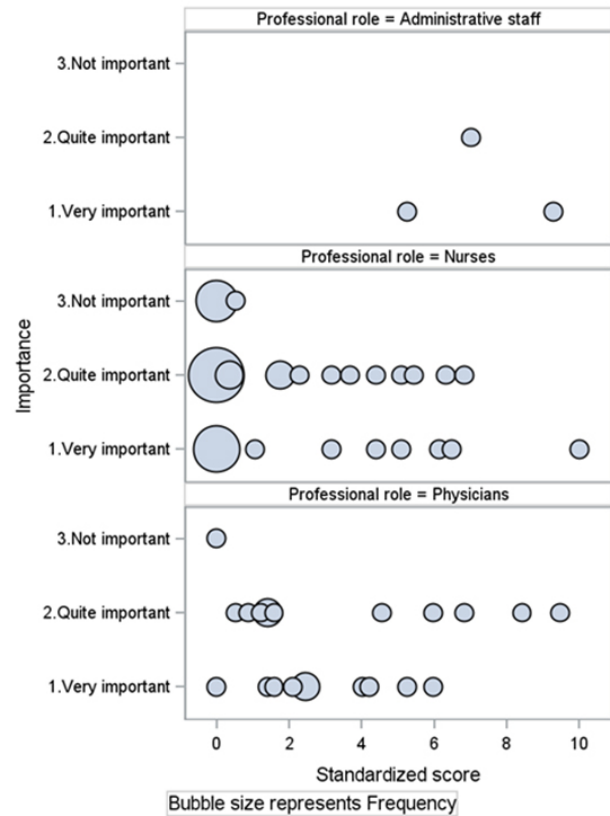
Professional role = Administrative staff

3.Not important
2.Quite important
1.Very important

Professional role = Nurses

Importance

3.Not important
2.Quite important
1.Very important

Professional role = Physicians

3.Not important
2.Quite important
1.Very important

0 2 4 6 8 10

Standardized score

Bubble size represents Frequency